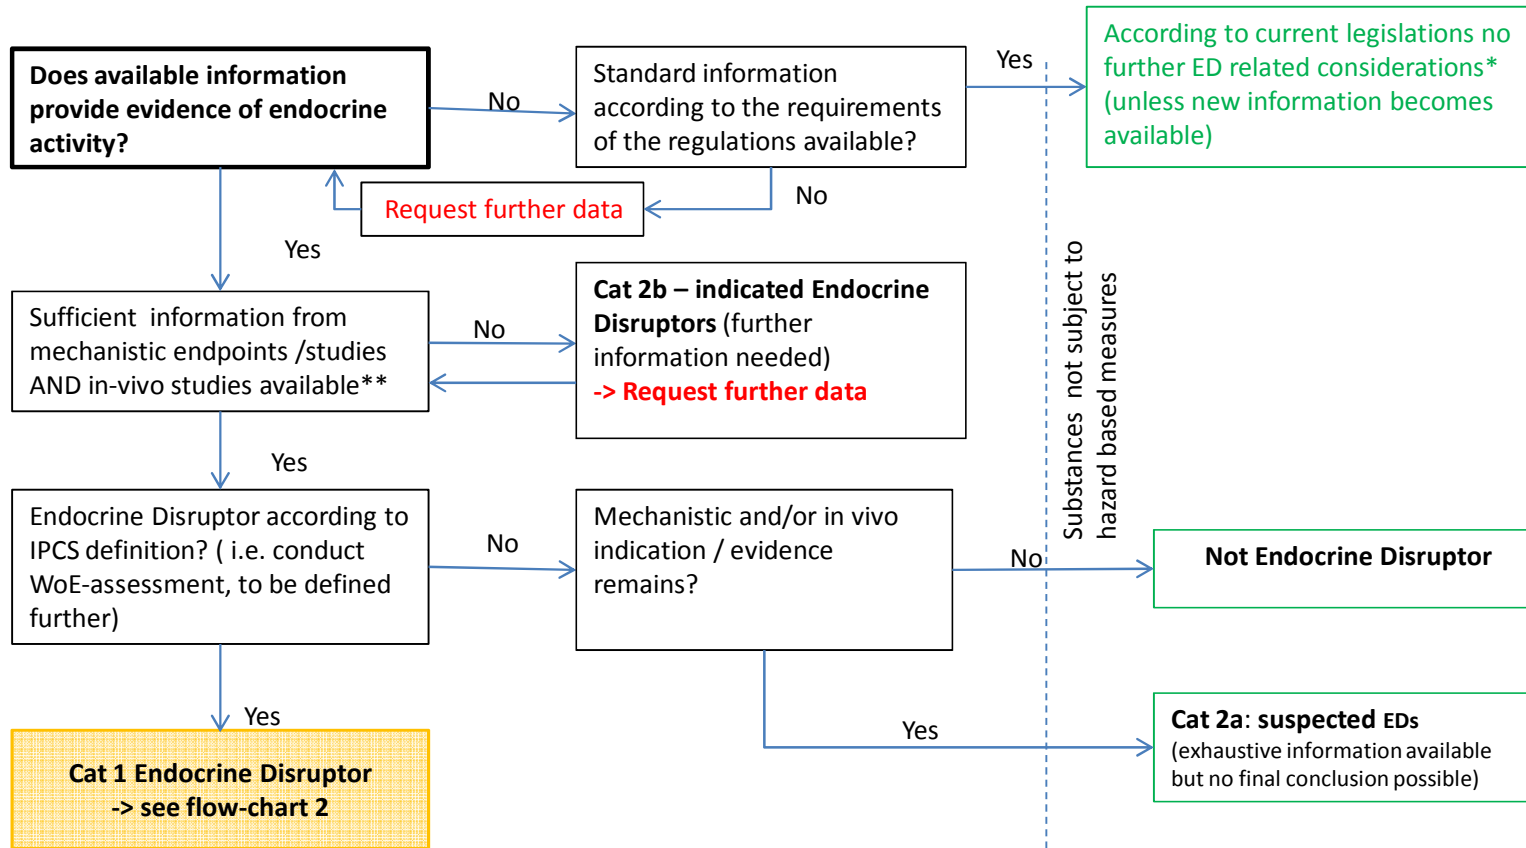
Does available information provide evidence of endocrine activity?

No

Standard information according to the requirements of the regulations available?

Yes

According to current legislations no further ED related considerations* (unless new information becomes available)

Request further data

No

Yes

Sufficient information from mechanistic endpoints /studies AND in-vivo studies available**

No

Cat 2b – indicated Endocrine Disruptors (further information needed)
-> Request further data

Substances not subject to hazard based measures

Yes

Endocrine Disruptor according to IPCS definition? ( i.e. conduct WoE-assessment, to be defined further)

No

Mechanistic and/or in vivo indication / evidence remains?

No

Not Endocrine Disruptor

Yes

Cat 1 Endocrine Disruptor
-> see flow-chart 2

Yes

Cat 2a: suspected EDs
(exhaustive information available but no final conclusion possible)